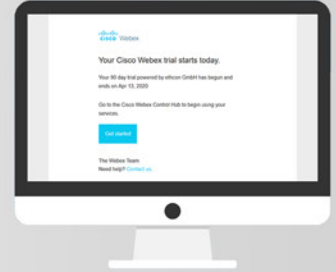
cisco Webex

Your Cisco Webex trial starts today.

Your 90 day trial powered by ethcom GmbH has begun and ends on Apr 13, 2020

Go to the Cisco Webex Control Hub to begin using your services.

Get started

The Webex Team
Need help? Contact us.